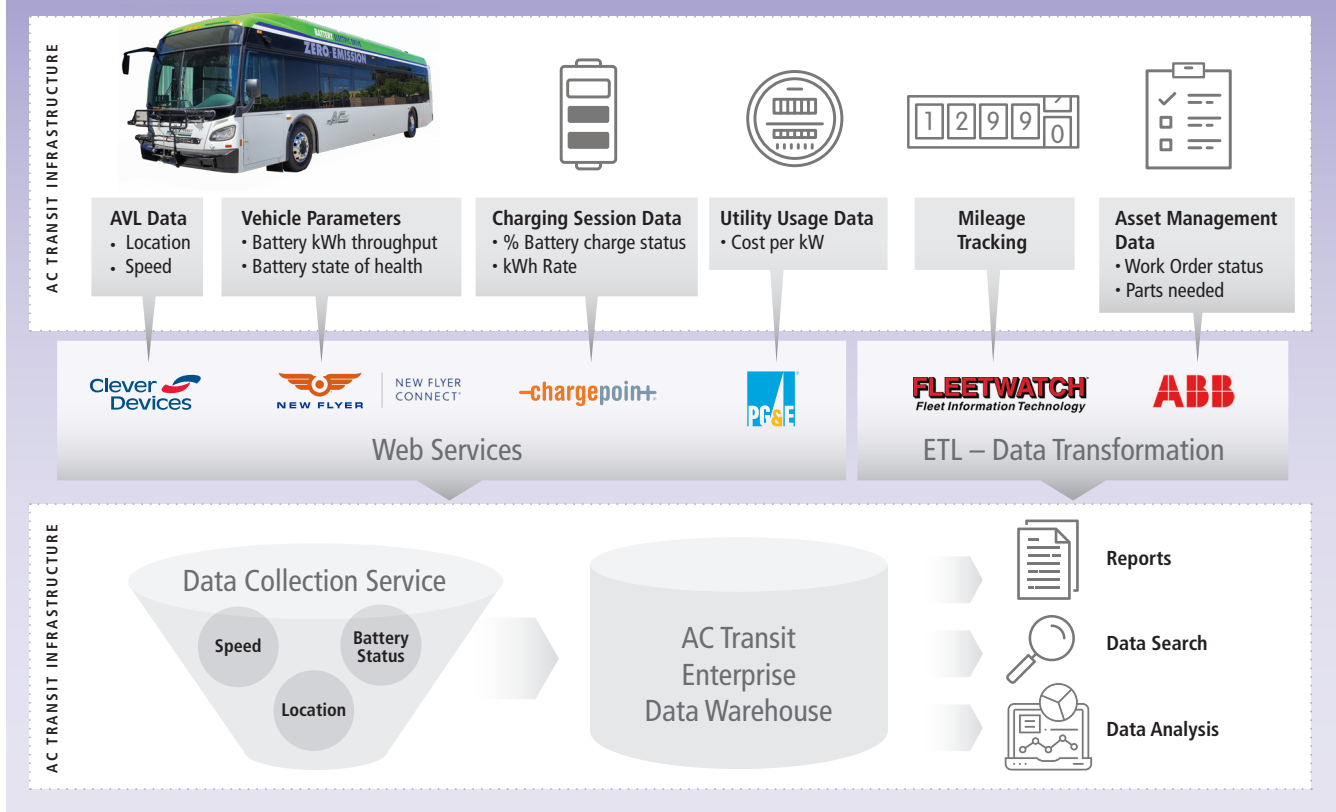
AC TRANSIT INFRASTRUCTURE

ZERO EMISSION

1 2 9 9 0

AVL Data
• Location
• Speed

Vehicle Parameters
• Battery kWh throughput
• Battery state of health

Charging Session Data
• % Battery charge status
• kWh Rate

Utility Usage Data
• Cost per kW

Mileage Tracking

Asset Management Data
• Work Order status
• Parts needed

Clever Devices

NEW FLYER

NEW FLYER CONNECT

-chargepoin+

PG&E

FLEETWATCH
Fleet Information Technology

ABB

Web Services

ETL – Data Transformation

AC TRANSIT INFRASTRUCTURE

Data Collection Service

Speed

Battery Status

Location

AC Transit Enterprise Data Warehouse

Reports

Data Search

Data Analysis